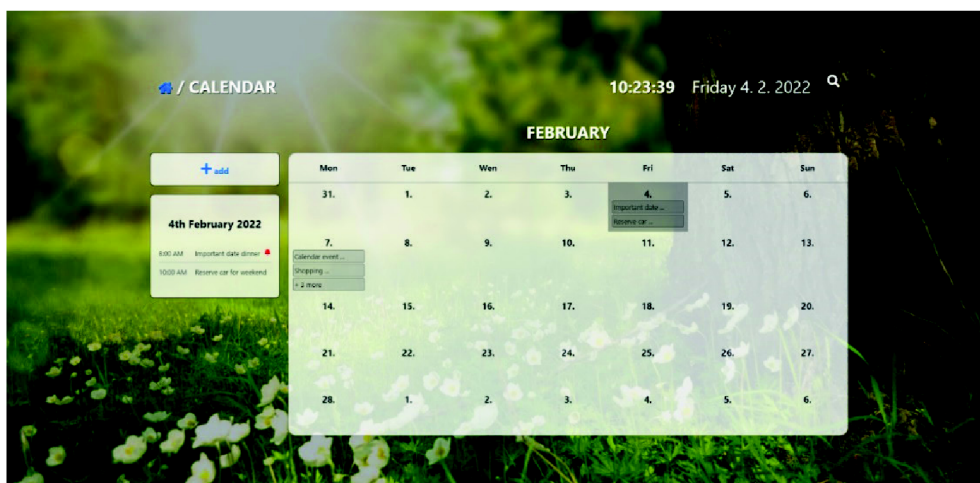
/ CALENDAR

10:23:39 Friday 4. 2. 2022

FEBRUARY

+ add

4th February 2022

8:00 AM Important date dinner

10:00 AM Reserve car for weekend

| Mon | Tue | Wen | Thu | Fri | Sat | Sun |
|---|---|---|---|---|---|---|
| 31. | 1. | 2. | 3. | 4. Important date... Reserve car ... | 5. | 6. |
| 7. Calendar event... Shopping ... + 2 more | 8. | 9. | 10. | 11. | 12. | 13. |
| 14. | 15. | 16. | 17. | 18. | 19. | 20. |
| 21. | 22. | 23. | 24. | 25. | 26. | 27. |
| 28. | 1. | 2. | 3. | 4. | 5. | 6. |